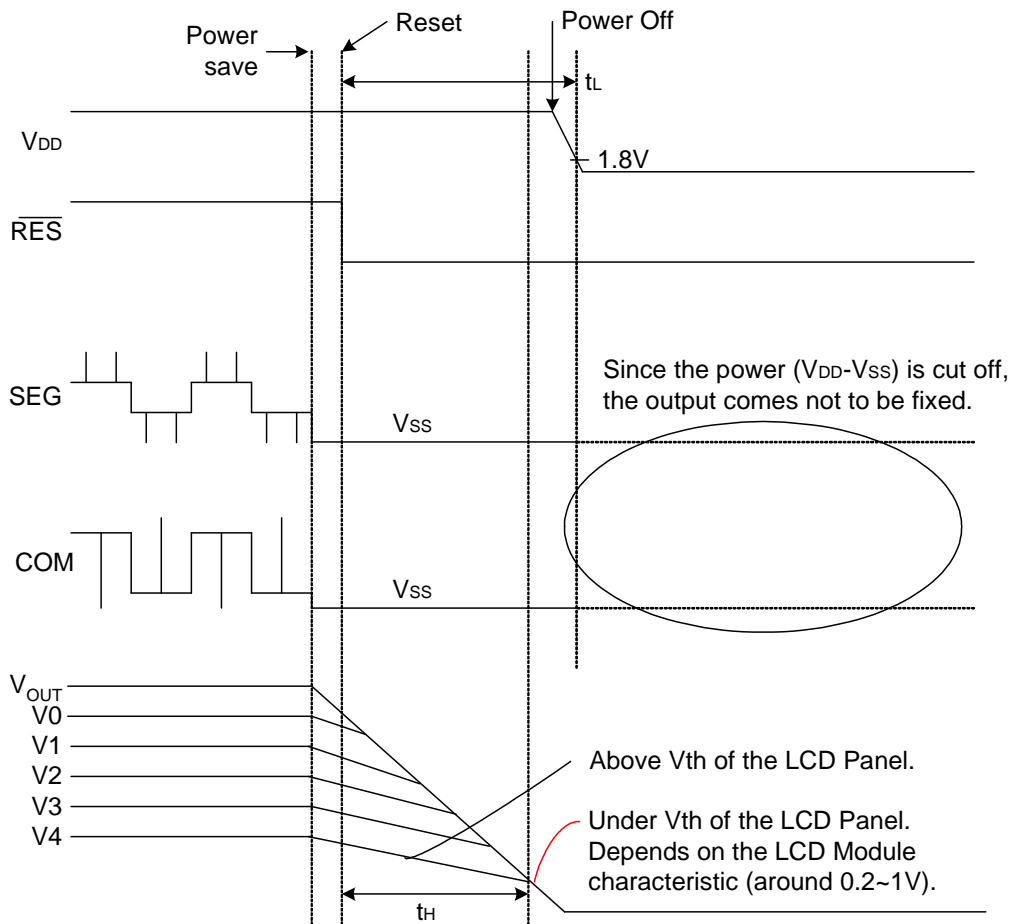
Power save

Reset

Power Off

$t_L$

$V_{DD}$

1.8V

$\overline{RES}$

SEG

Since the power ($V_{DD}$-$V_{SS}$) is cut off, the output comes not to be fixed.

$V_{SS}$

COM

$V_{SS}$

$V_{OUT}$

V0

V1

V2

V3

V4

Above Vth of the LCD Panel.

Under Vth of the LCD Panel. Depends on the LCD Module characteristic (around 0.2~1V).

$t_H$